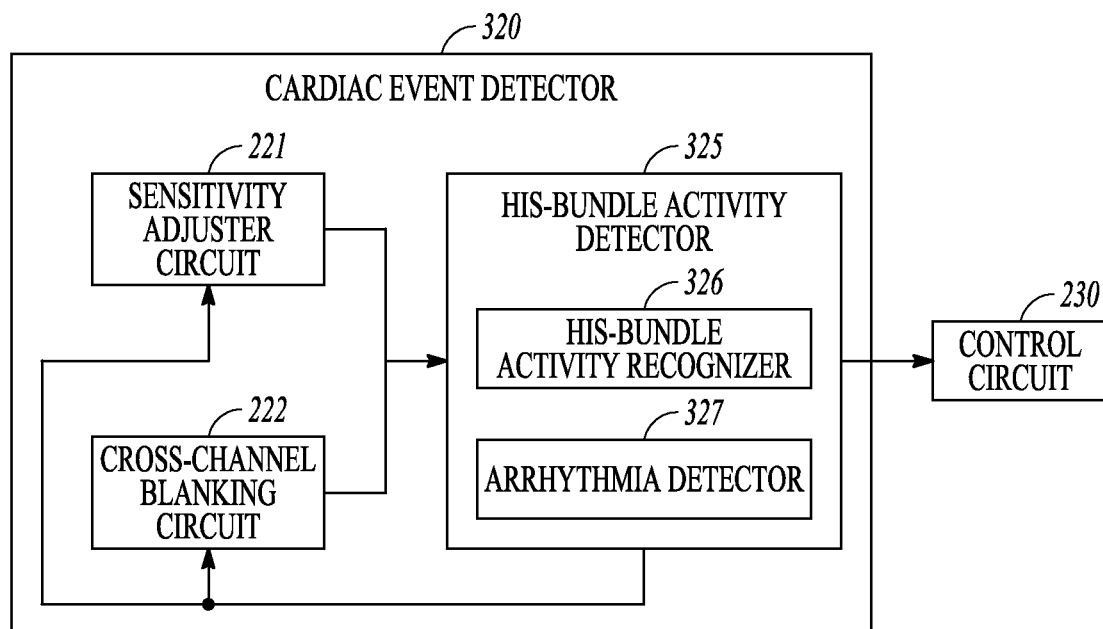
320

CARDIAC EVENT DETECTOR

221

SENSITIVITY ADJUSTER CIRCUIT

325

HIS-BUNDLE ACTIVITY DETECTOR

326

HIS-BUNDLE ACTIVITY RECOGNIZER

230

CONTROL CIRCUIT

222

CROSS-CHANNEL BLANKING CIRCUIT

327

ARRHYTHMIA DETECTOR